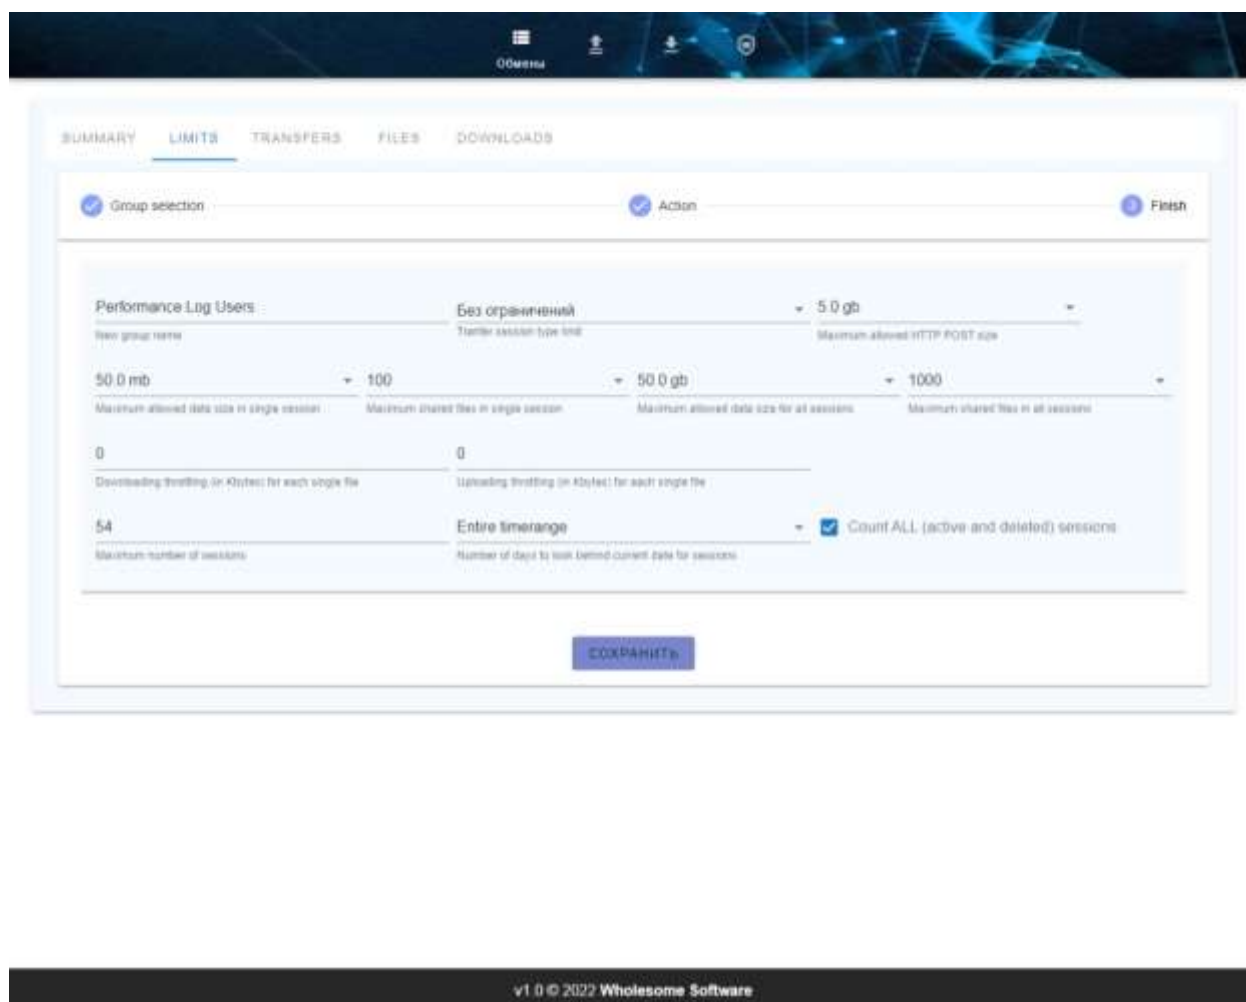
Обмены

SUMMARY LIMITS TRANSFERS FILES DOWNLOADS

Group selection

Action

3 Finish

Performance Log Users
New group name

Без ограничений
Transfer session type limit

5.0 gb
Maximum allowed HTTP POST size

50.0 mb
Maximum allowed data size in single session

100
Maximum shared files in single session

50.0 gb
Maximum allowed data size for all sessions

1000
Maximum shared files in all sessions

0
Downloading throttling (in Kbytes) for each single file

0
Uploading throttling (in Kbytes) for each single file

54
Maximum number of sessions

Entire timerange
Number of days to look behind current date for sessions

Count ALL (active and deleted) sessions

СОХРАНИТЬ

v1.0 © 2022 Wholesome Software